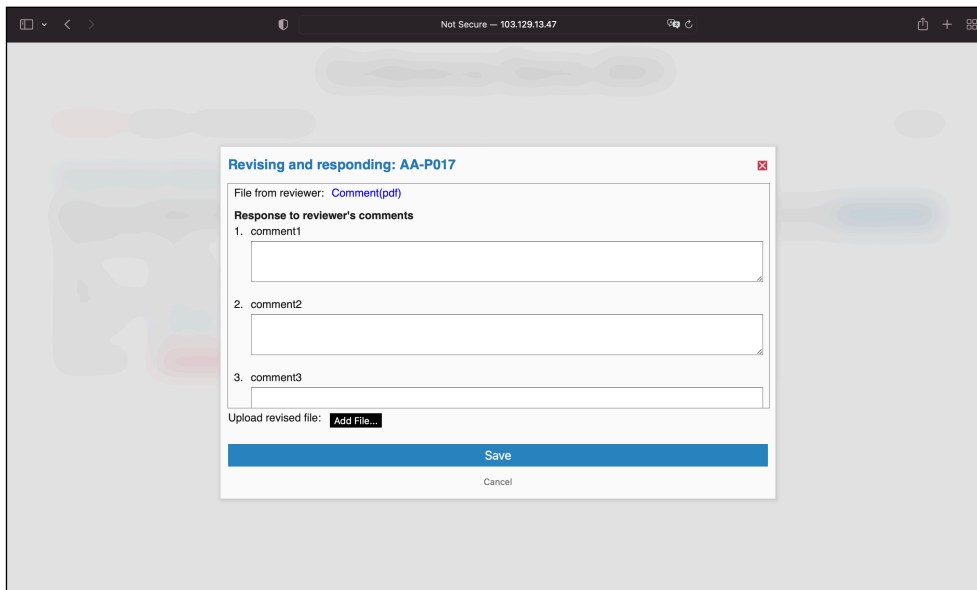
Not Secure — 103.129.13.47

Revising and responding: AA-P017

File from reviewer: Comment(pdf)

Response to reviewer's comments

1. comment1

2. comment2

3. comment3

Upload revised file: Add File...

Save

Cancel